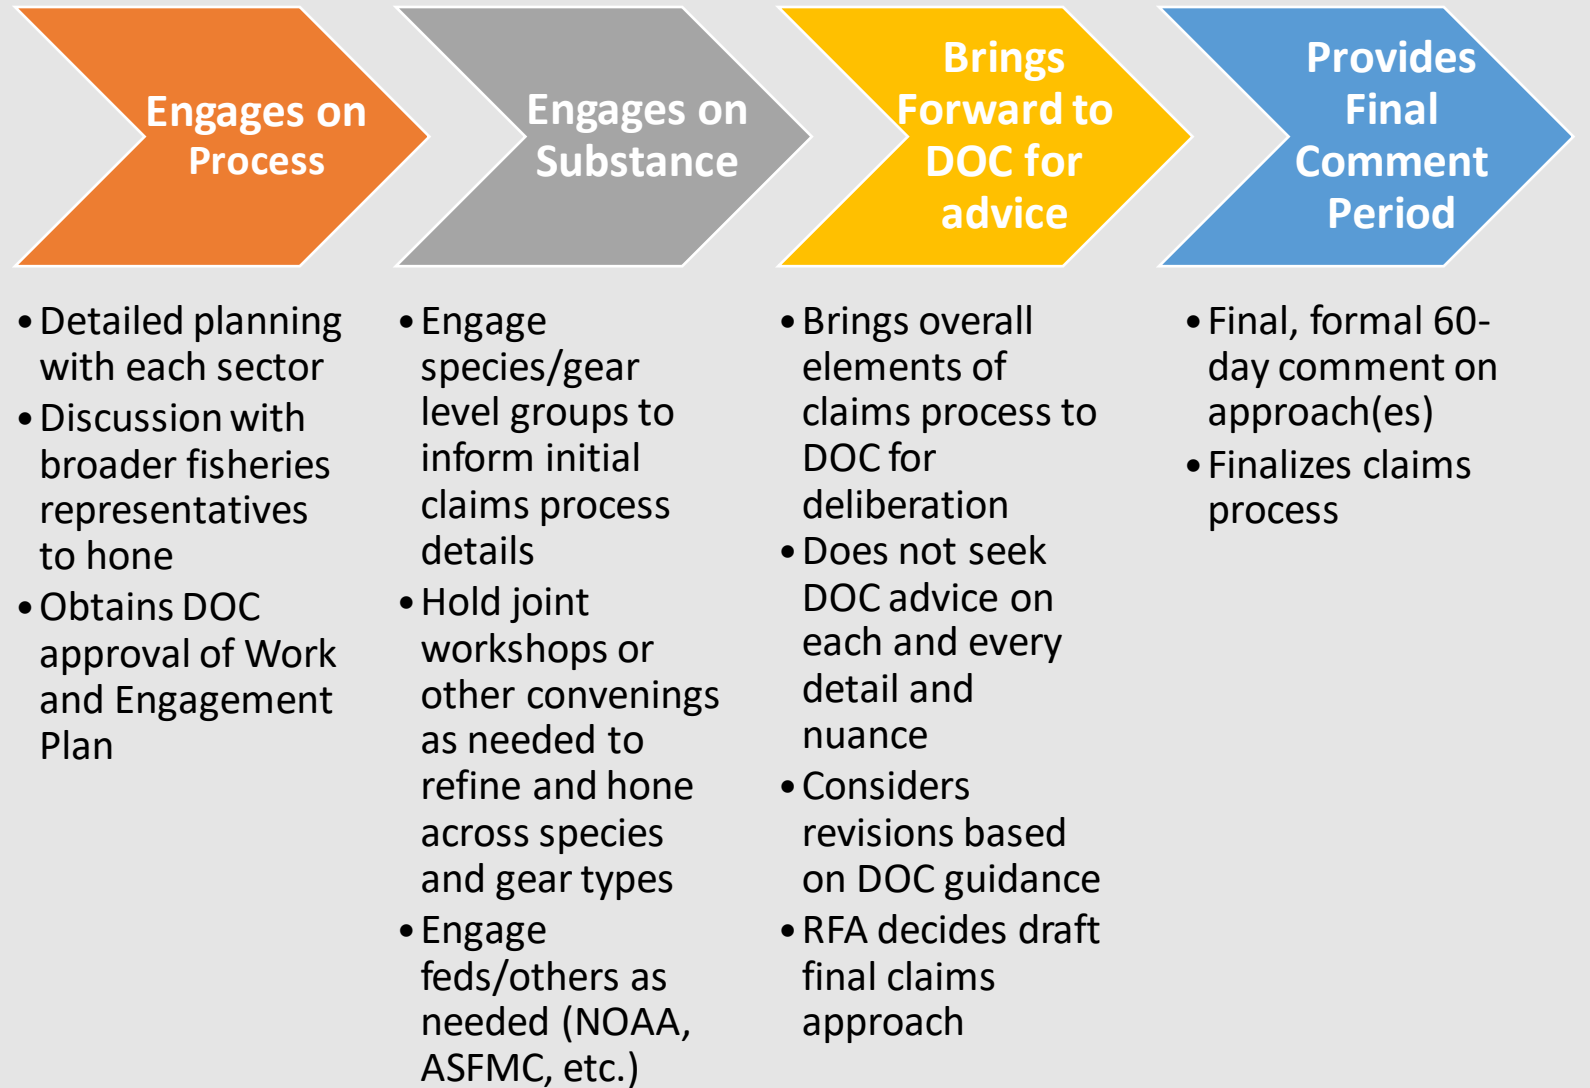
Engages on Process

Engages on Substance

Brings Forward to DOC for advice

Provides Final Comment Period

• Detailed planning with each sector
• Discussion with broader fisheries representatives to hone
• Obtains DOC approval of Work and Engagement Plan

• Engage species/gear level groups to inform initial claims process details
• Hold joint workshops or other convenings as needed to refine and hone across species and gear types
• Engage feds/others as needed (NOAA, ASFMC, etc.)

• Brings overall elements of claims process to DOC for deliberation
• Does not seek DOC advice on each and every detail and nuance
• Considers revisions based on DOC guidance
• RFA decides draft final claims approach

• Final, formal 60-day comment on approach(es)
• Finalizes claims process